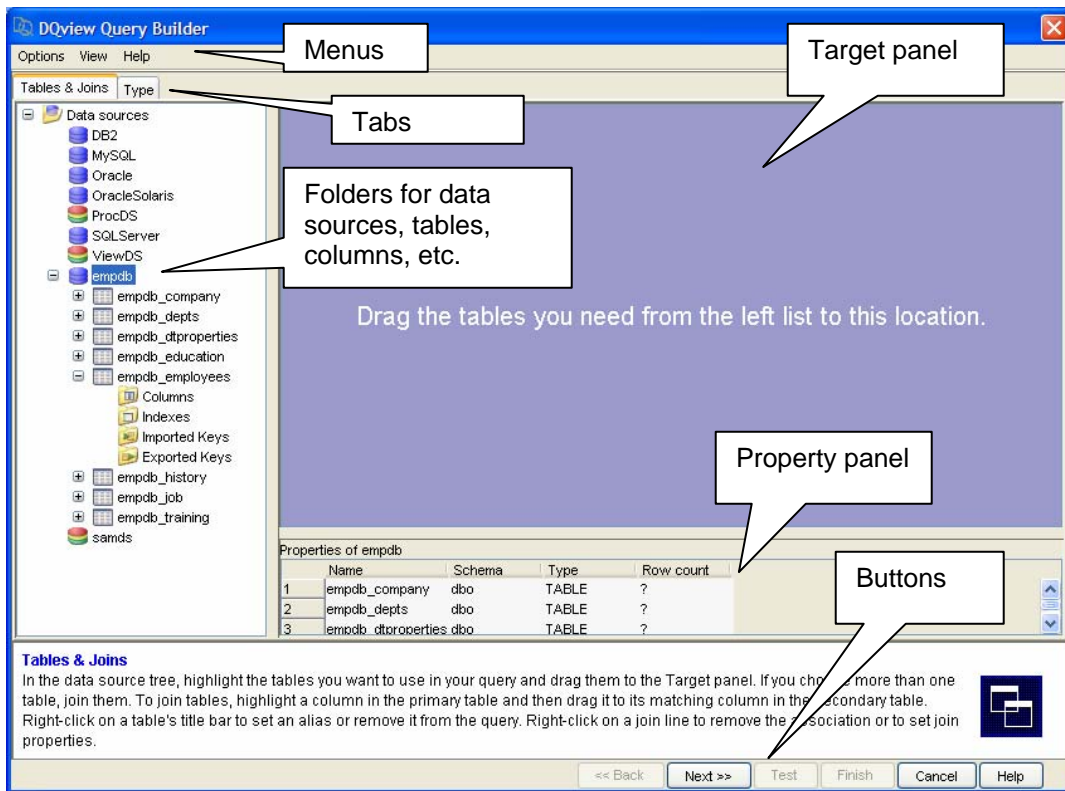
DQview Query Builder

Options View Help

Menus

Target panel

Tables & Joins Type

Tabs

Data sources
DB2
MySQL
Oracle
OracleSolaris
ProcDS
SQLServer
ViewDS
empdb
empdb_company
empdb_depts
empdb_dtproperties
empdb_education
empdb_employees
Columns
Indexes
Imported Keys
Exported Keys
empdb_history
empdb_job
empdb_training
samds

Folders for data sources, tables, columns, etc.

Drag the tables you need from the left list to this location.

Property panel

Properties of empdb

| | Name | Schema | Type | Row count |
|---|---|---|---|---|
| 1 | empdb_company | dbo | TABLE | ? |
| 2 | empdb_depts | dbo | TABLE | ? |
| 3 | empdb_dtproperties | dbo | TABLE | ? |

Buttons

Tables & Joins
In the data source tree, highlight the tables you want to use in your query and drag them to the Target panel. If you cho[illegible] more than one table, join them. To join tables, highlight a column in the primary table and then drag it to its matching column in the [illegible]econdary table. Right-click on a table's title bar to set an alias or remove it from the query. Right-click on a join line to remove the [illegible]ssociation or to set join properties.

<< Back Next >> Test Finish Cancel Help